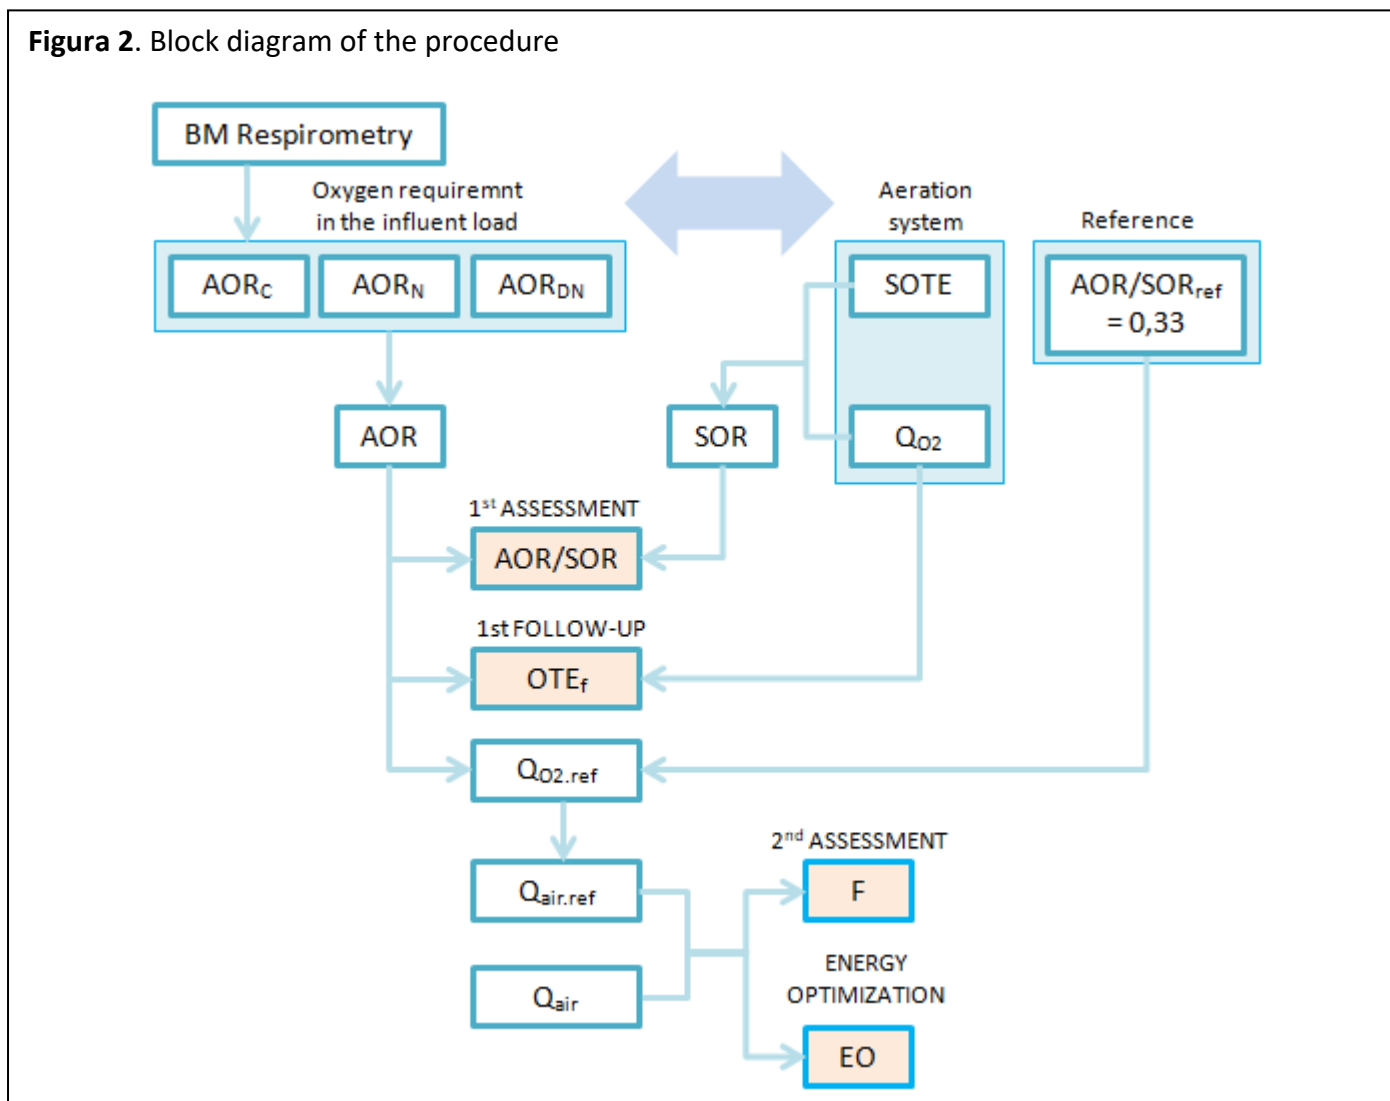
**Figura 2**. Block diagram of the procedure

BM Respirometry

Oxygen requiremnt in the influent load

$AOR_C$ $AOR_N$ $AOR_{DN}$

Aeration system

SOTE

$Q_{O2}$

Reference

$AOR/SOR_{ref} = 0,33$

AOR

SOR

$1^{st}$ ASSESSMENT

AOR/SOR

1st FOLLOW-UP

$OTE_f$

$Q_{O2.ref}$

$Q_{air.ref}$

$Q_{air}$

$2^{nd}$ ASSESSMENT

F

ENERGY OPTIMIZATION

EO